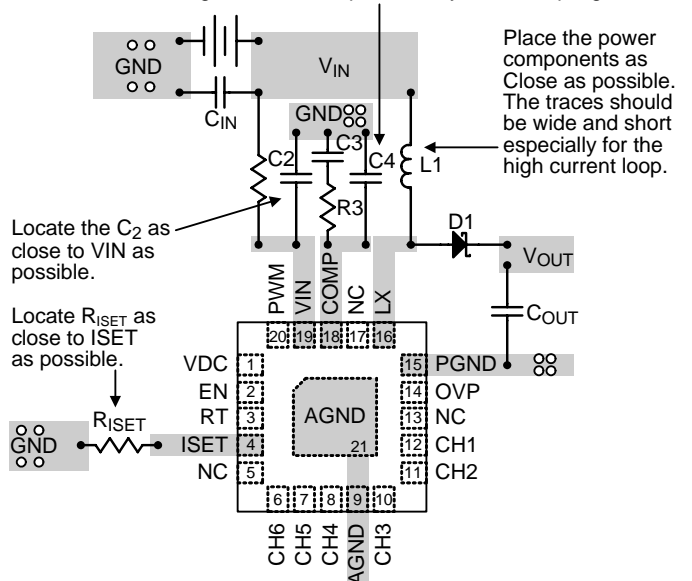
GND

$V_{IN}$

$C_{IN}$

GND

C2

C3

C4

L1

R3

D1

$V_{OUT}$

$C_{OUT}$

Place the power components as Close as possible. The traces should be wide and short especially for the high current loop.

Locate the $C_2$ as close to VIN as possible.

Locate $R_{ISET}$ as close to ISET as possible.

GND

$R_{ISET}$

PWM 20
VIN 19
COMP 18
NC 17
LX 16

VDC 1
EN 2
RT 3
ISET 4
NC 5

AGND
21

15 PGND
14 OVP
13 NC
12 CH1
11 CH2

6 CH6
7 CH5
8 CH4
9 AGND
10 CH3